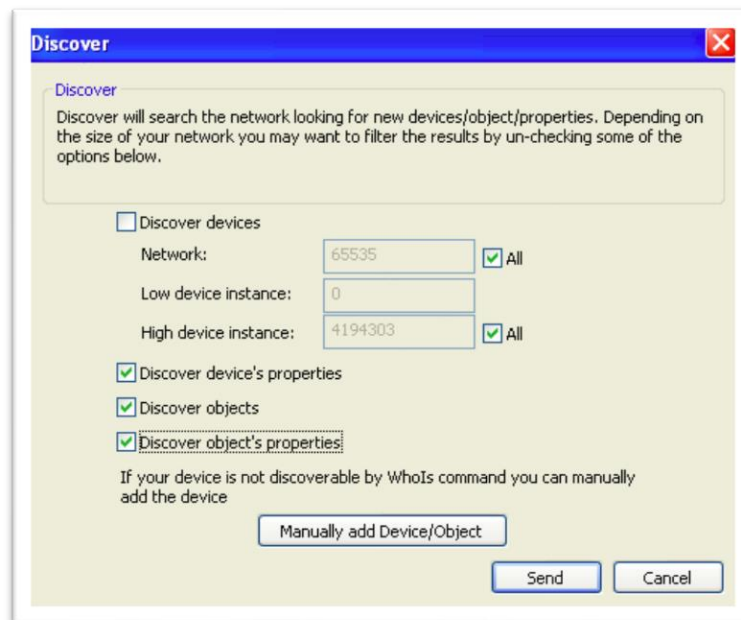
Discover

Discover

Discover will search the network looking for new devices/object/properties. Depending on the size of your network you may want to filter the results by un-checking some of the options below.

Discover devices

Network: 65535 All

Low device instance: 0

High device instance: 4194303 All

Discover device's properties

Discover objects

Discover object's properties

If your device is not discoverable by WhoIs command you can manually add the device

Manually add Device/Object

Send

Cancel